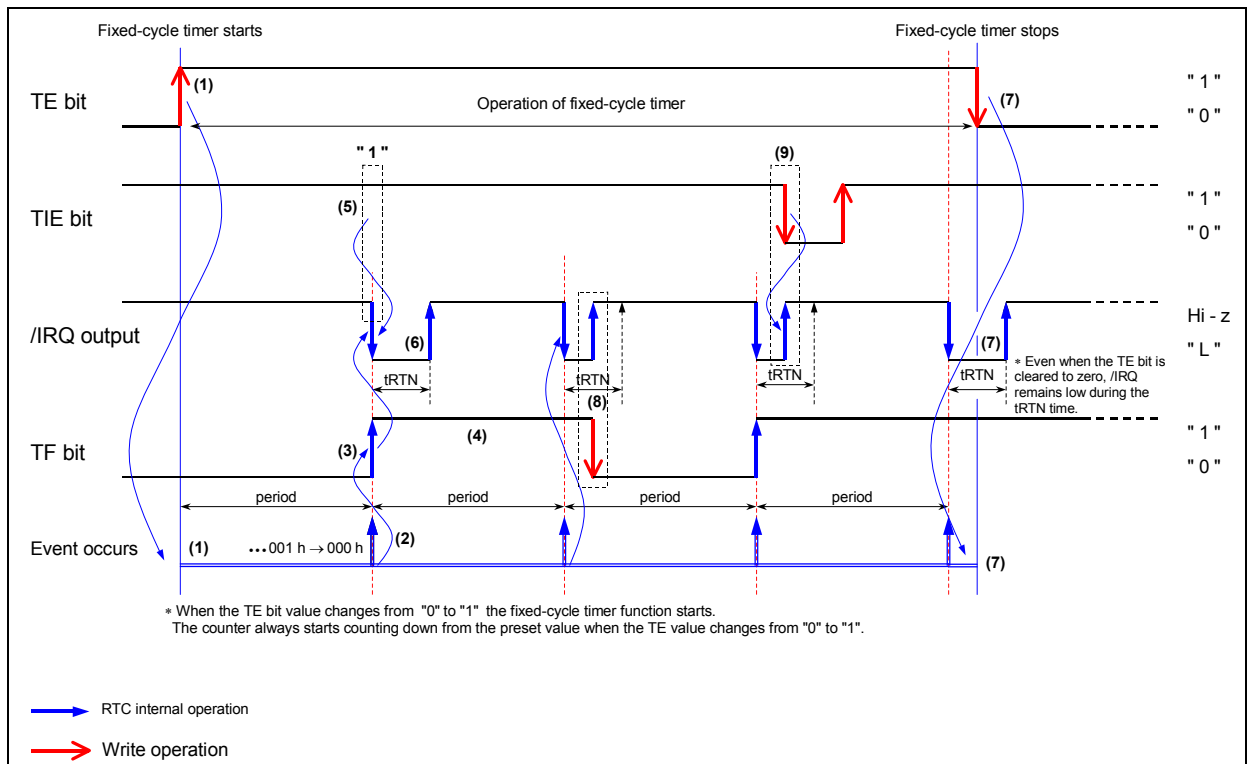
Fixed-cycle timer starts

Fixed-cycle timer stops

TE bit

(1)

(7)

"1"

"0"

Operation of fixed-cycle timer

"1"

(9)

TIE bit

(5)

"1"

"0"

/IRQ output

(6)

(7)

Hi - z

"L"

tRTN

tRTN

tRTN

tRTN

* Even when the TE bit is cleared to zero, /IRQ remains low during the tRTN time.

(8)

TF bit

(3)

(4)

"1"

"0"

period

period

period

period

Event occurs

(1)

…001 h → 000 h

(2)

(7)

* When the TE bit value changes from "0" to "1" the fixed-cycle timer function starts.
The counter always starts counting down from the preset value when the TE value changes from "0" to "1".

RTC internal operation

Write operation